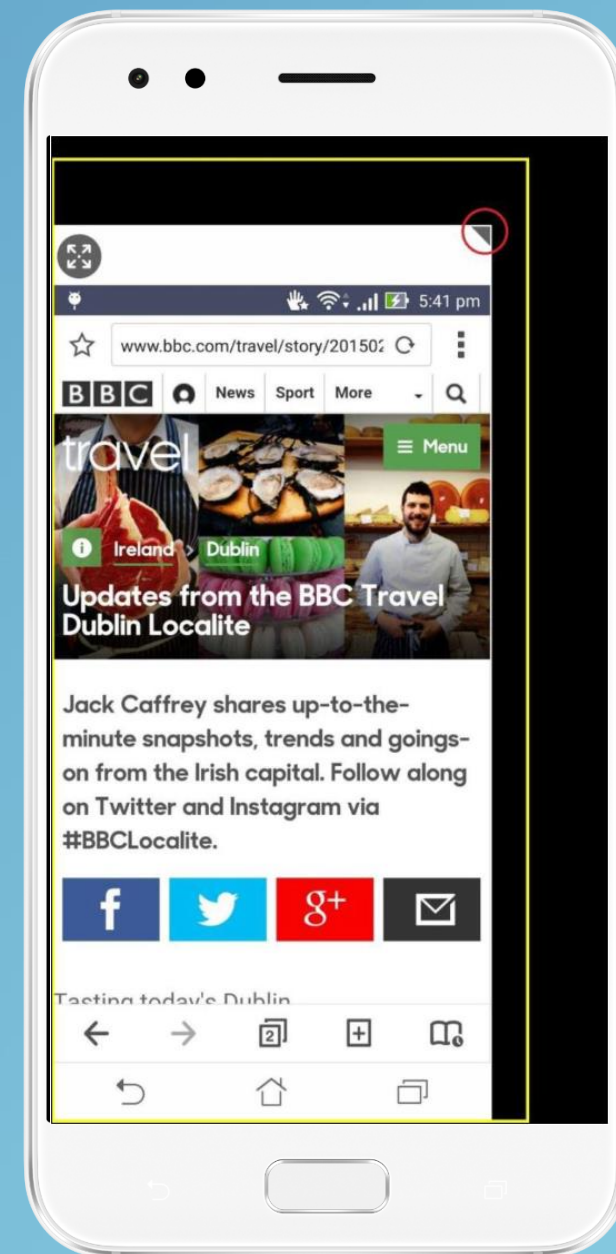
5:41 pm

www.bbc.com/travel/story/20150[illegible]

BBC News Sport More

travel

≡ Menu

Ireland > Dublin

Updates from the BBC Travel Dublin Localite

Jack Caffrey shares up-to-the-minute snapshots, trends and goings-on from the Irish capital. Follow along on Twitter and Instagram via #BBCLocalite.

f
g+

Tasting today's Dublin

2